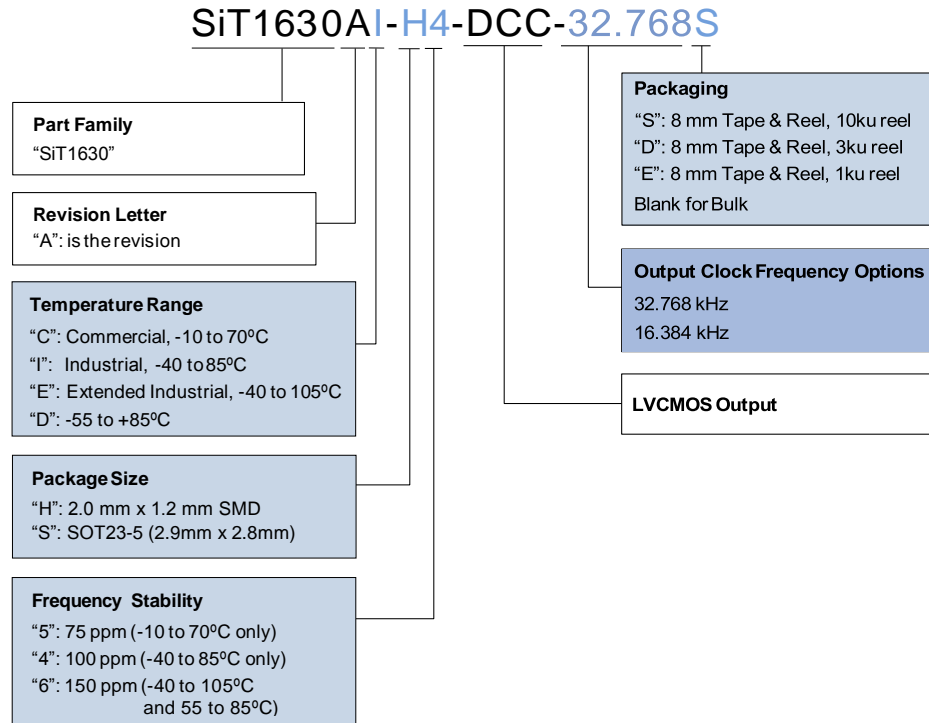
SiT1630AI-H4-DCC-32.768S

Part Family
"SiT1630"

Revision Letter
"A": is the revision

Temperature Range
"C": Commercial, -10 to 70ºC
"I": Industrial, -40 to 85ºC
"E": Extended Industrial, -40 to 105ºC
"D": -55 to +85ºC

Package Size
"H": 2.0 mm x 1.2 mm SMD
"S": SOT23-5 (2.9mm x 2.8mm)

Frequency Stability
"5": 75 ppm (-10 to 70ºC only)
"4": 100 ppm (-40 to 85ºC only)
"6": 150 ppm (-40 to 105ºC and 55 to 85ºC)

Packaging
"S": 8 mm Tape & Reel, 10ku reel
"D": 8 mm Tape & Reel, 3ku reel
"E": 8 mm Tape & Reel, 1ku reel
Blank for Bulk

Output Clock Frequency Options
32.768 kHz
16.384 kHz

LVCMOS Output